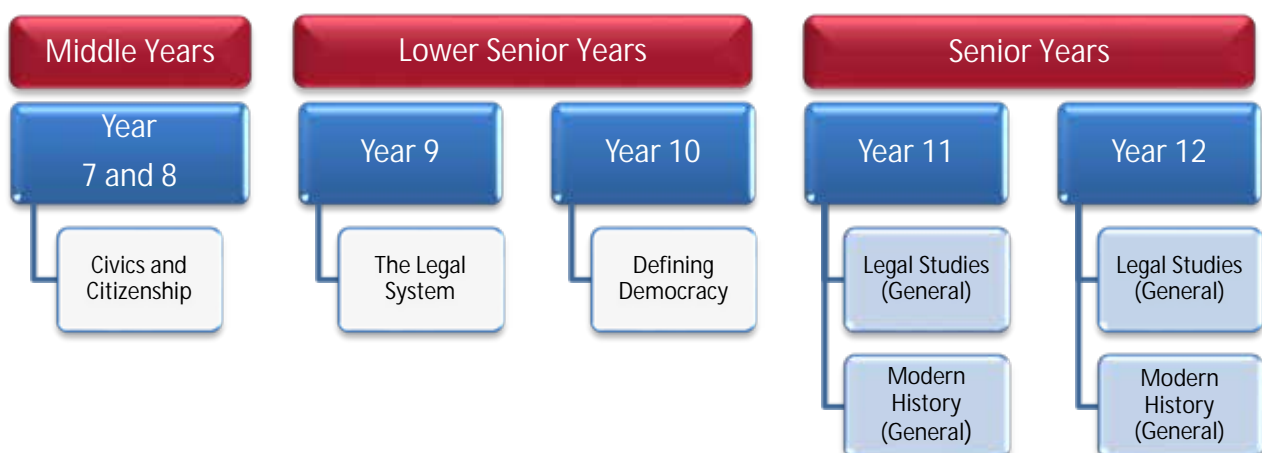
Middle Years

Year 7 and 8

Civics and Citizenship

Lower Senior Years

Year 9

The Legal System

Year 10

Defining Democracy

Senior Years

Year 11

Legal Studies (General)

Modern History (General)

Year 12

Legal Studies (General)

Modern History (General)